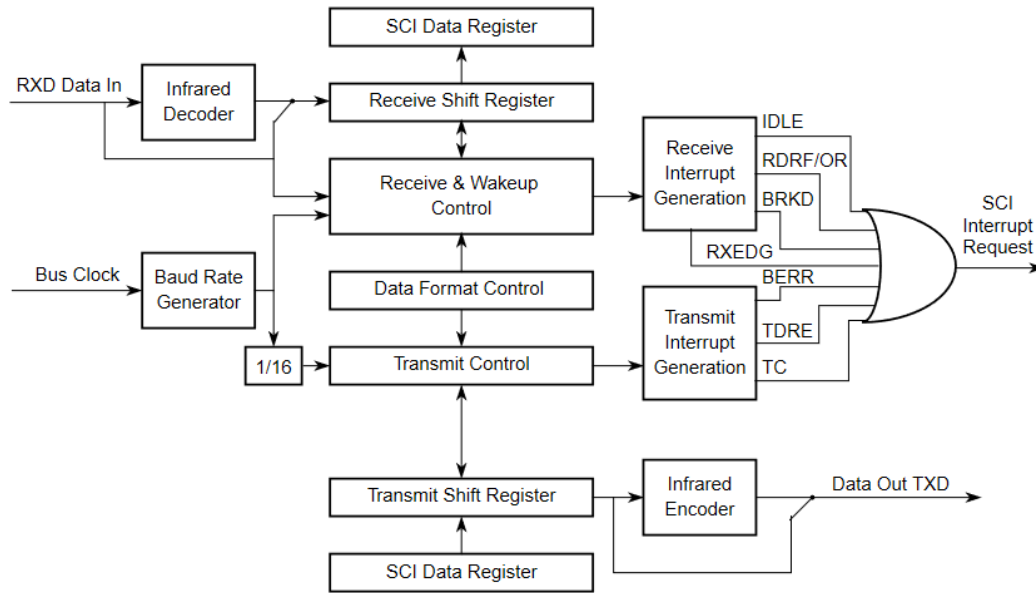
SCI Data Register

RXD Data In

Infrared Decoder

Receive Shift Register

IDLE

Receive Interrupt Generation

RDRF/OR

BRKD

Receive & Wakeup Control

SCI Interrupt Request

RXEDG

Bus Clock

Baud Rate Generator

Data Format Control

BERR

Transmit Interrupt Generation

TDRE

1/16

Transmit Control

TC

Transmit Shift Register

Infrared Encoder

Data Out TXD

SCI Data Register